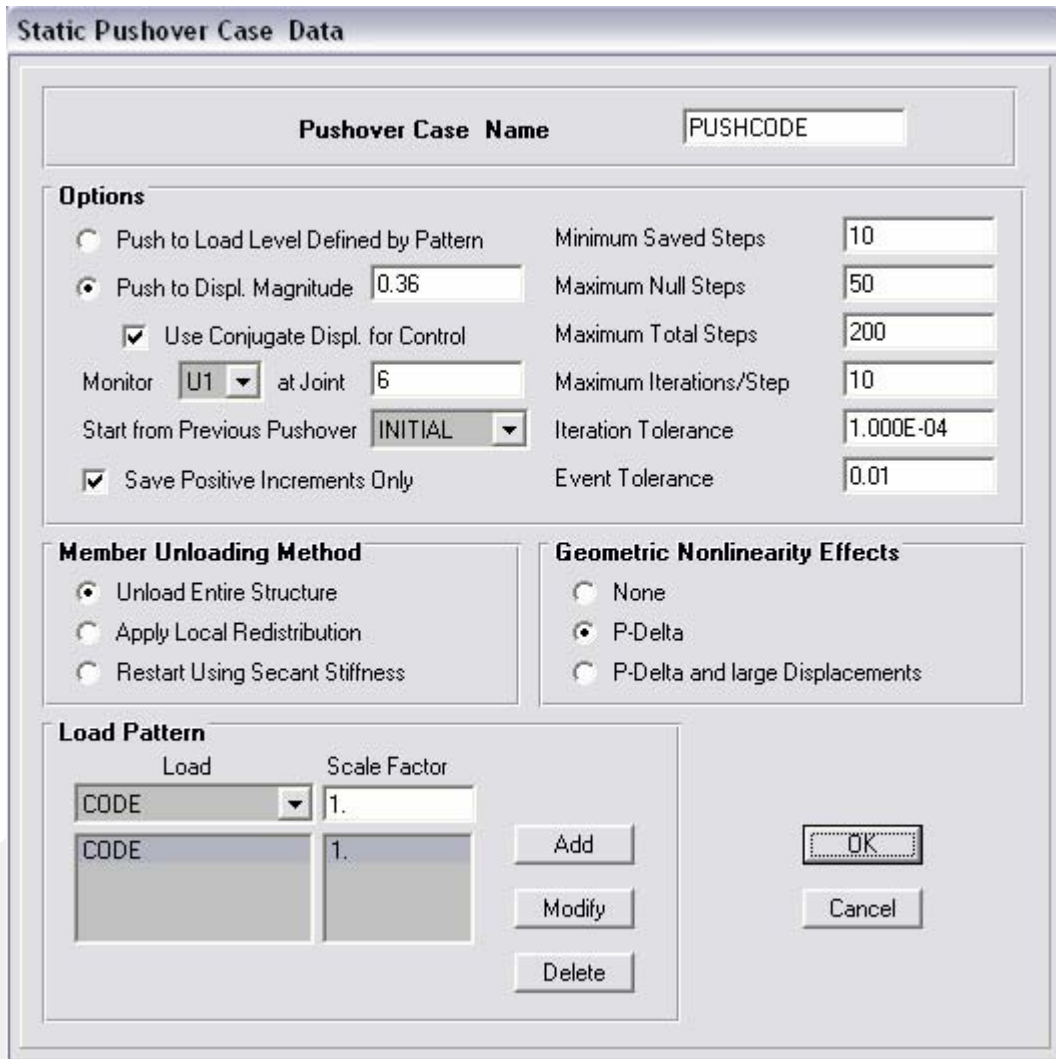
Static Pushover Case Data

Pushover Case Name PUSHCODE

Options

Push to Load Level Defined by Pattern

Push to Displ. Magnitude 0.36

Use Conjugate Displ. for Control

Monitor U1 at Joint 6

Start from Previous Pushover INITIAL

Save Positive Increments Only

Minimum Saved Steps 10

Maximum Null Steps 50

Maximum Total Steps 200

Maximum Iterations/Step 10

Iteration Tolerance 1.000E-04

Event Tolerance 0.01

Member Unloading Method

Unload Entire Structure

Apply Local Redistribution

Restart Using Secant Stiffness

Geometric Nonlinearity Effects

None

P-Delta

P-Delta and large Displacements

Load Pattern

| Load | Scale Factor |
|---|---|
| CODE | 1. |
| CODE | 1. |

Add

Modify

Delete

OK

Cancel